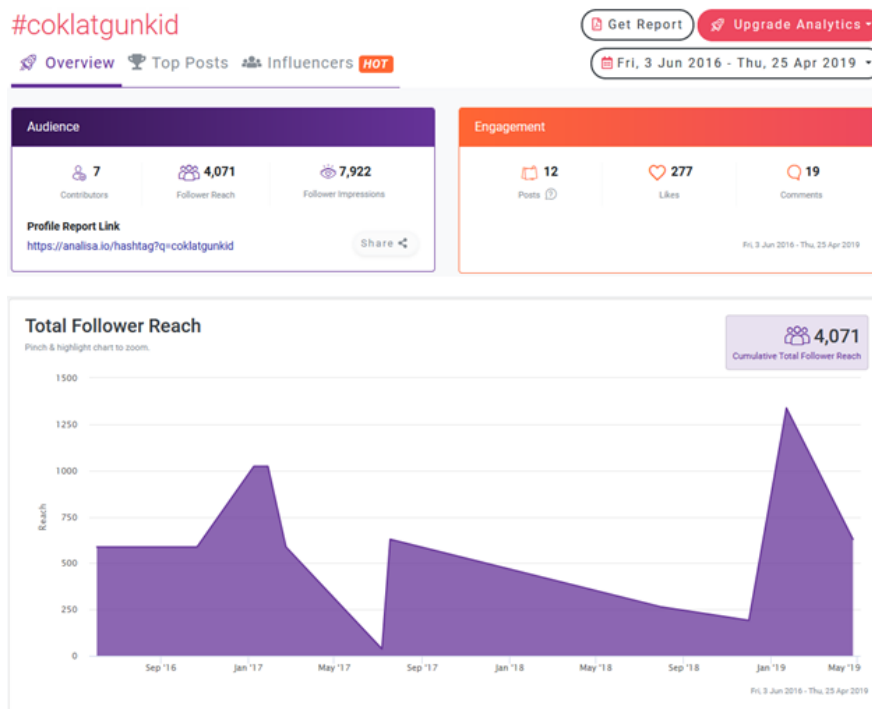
#coklatgunkid

Get Report
Upgrade Analytics

Overview
Top Posts
Influencers HOT

Fri, 3 Jun 2016 - Thu, 25 Apr 2019

Audience

7
Contributors

4,071
Follower Reach

7,922
Follower Impressions

Profile Report Link
https://analisa.io/hashtag?q=coklatgunkid

Share

Engagement

12
Posts

277
Likes

19
Comments

Fri, 3 Jun 2016 - Thu, 25 Apr 2019

Total Follower Reach
Pinch & highlight chart to zoom.

4,071
Cumulative Total Follower Reach

1500
1250
1000
750
500
250
0
Reach

Sep '16
Jan '17
May '17
Sep '17
Jan '18
May '18
Sep '18
Jan '19
May '19

Fri, 3 Jun 2016 - Thu, 25 Apr 2019